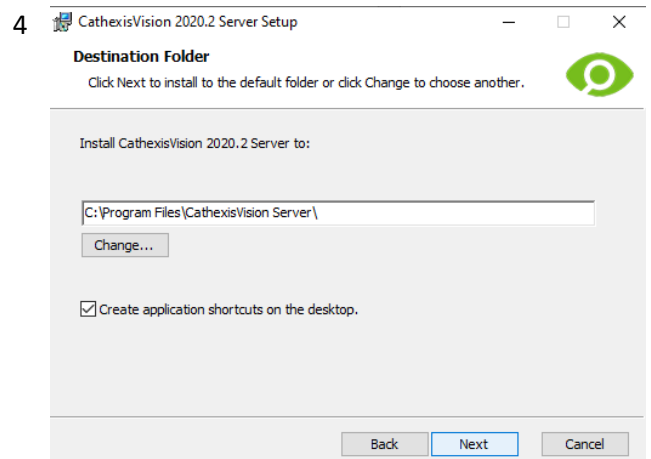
4

CathexisVision 2020.2 Server Setup

Destination Folder

Click Next to install to the default folder or click Change to choose another.

Install CathexisVision 2020.2 Server to:

C:\Program Files\CathexisVision Server\

Change...

Create application shortcuts on the desktop.

Back Next Cancel